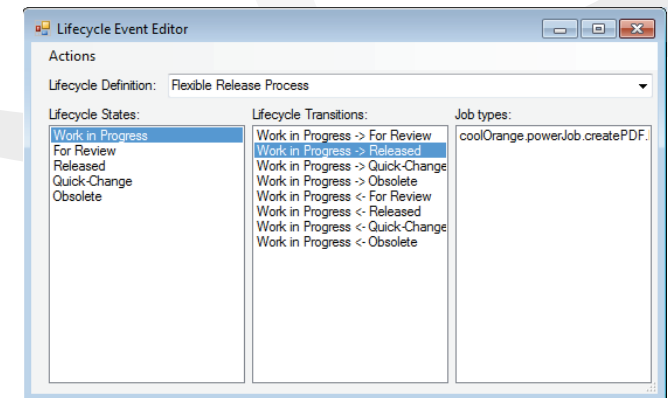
Lifecycle Event Editor

Actions

Lifecycle Definition: Flexible Release Process

Lifecycle States:
Work in Progress
For Review
Released
Quick-Change
Obsolete

Lifecycle Transitions:
Work in Progress -> For Review
Work in Progress -> Released
Work in Progress -> Quick-Change
Work in Progress -> Obsolete
Work in Progress <- For Review
Work in Progress <- Released
Work in Progress <- Quick-Change
Work in Progress <- Obsolete

Job types:
coolOrange.powerJob.createPDF.